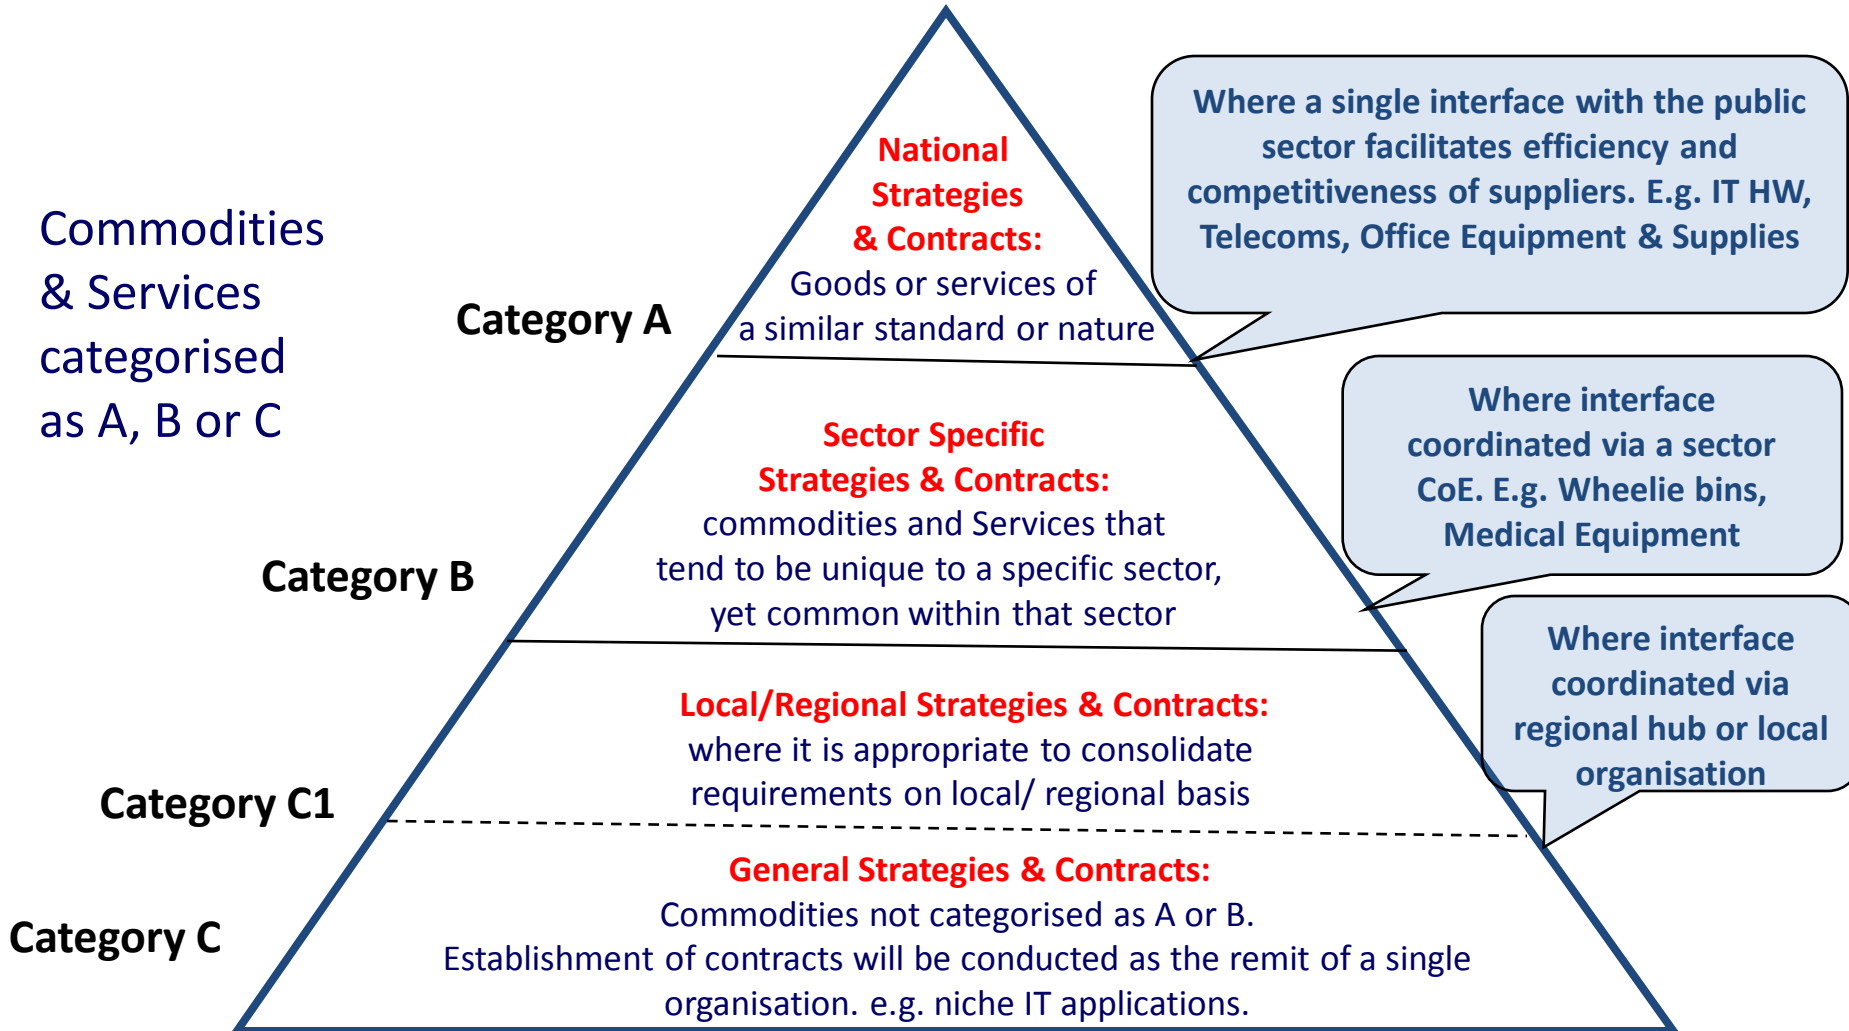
Commodities & Services categorised as A, B or C

Category A

National Strategies & Contracts:
Goods or services of a similar standard or nature

Where a single interface with the public sector facilitates efficiency and competitiveness of suppliers. E.g. IT HW, Telecoms, Office Equipment & Supplies

Category B

Sector Specific Strategies & Contracts:
commodities and Services that tend to be unique to a specific sector, yet common within that sector

Where interface coordinated via a sector CoE. E.g. Wheelie bins, Medical Equipment

Category C1

Local/Regional Strategies & Contracts:
where it is appropriate to consolidate requirements on local/ regional basis

Where interface coordinated via regional hub or local organisation

Category C

General Strategies & Contracts:
Commodities not categorised as A or B.
Establishment of contracts will be conducted as the remit of a single organisation. e.g. niche IT applications.